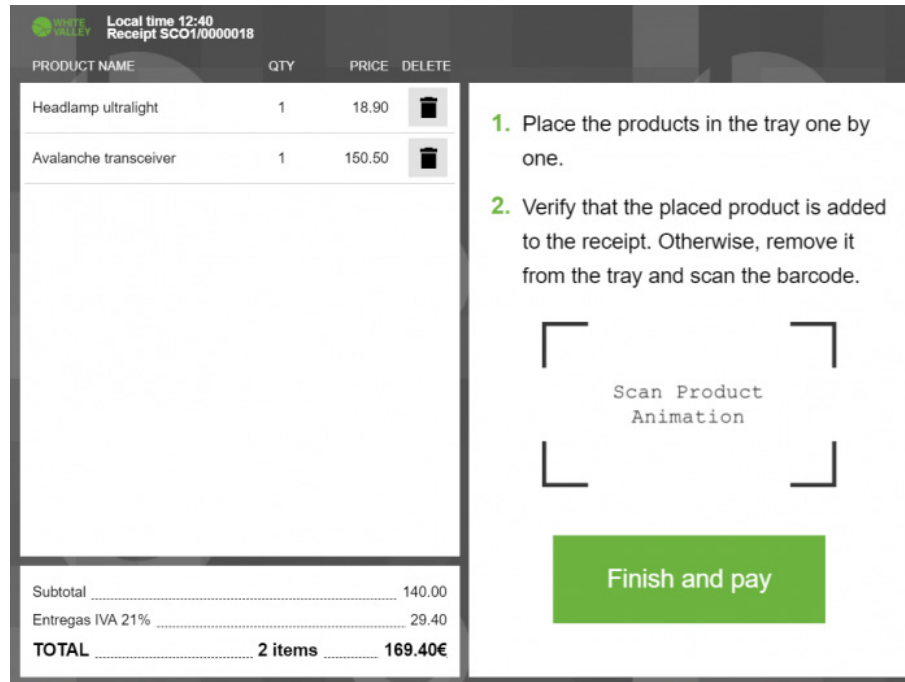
WHITE VALLEY

Local time 12:40
Receipt SCO1/0000018

| PRODUCT NAME | QTY | PRICE | DELETE |
|---|---|---|---|
| Headlamp ultralight | 1 | 18.90 | |
| Avalanche transceiver | 1 | 150.50 | |

Subtotal 140.00
Entregas IVA 21% 29.40
TOTAL 2 items 169.40€

1. Place the products in the tray one by one.

2. Verify that the placed product is added to the receipt. Otherwise, remove it from the tray and scan the barcode.

Scan Product Animation

Finish and pay